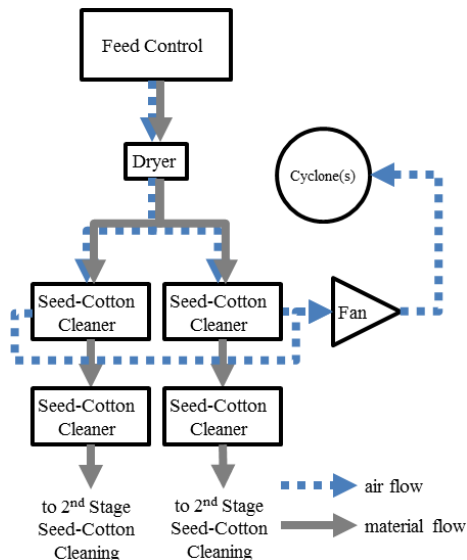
Feed Control

Dryer

Cyclone(s)

Seed-Cotton Cleaner

Seed-Cotton Cleaner

Fan

Seed-Cotton Cleaner

Seed-Cotton Cleaner

to 2$^{nd}$ Stage Seed-Cotton Cleaning

to 2$^{nd}$ Stage Seed-Cotton Cleaning

air flow

material flow